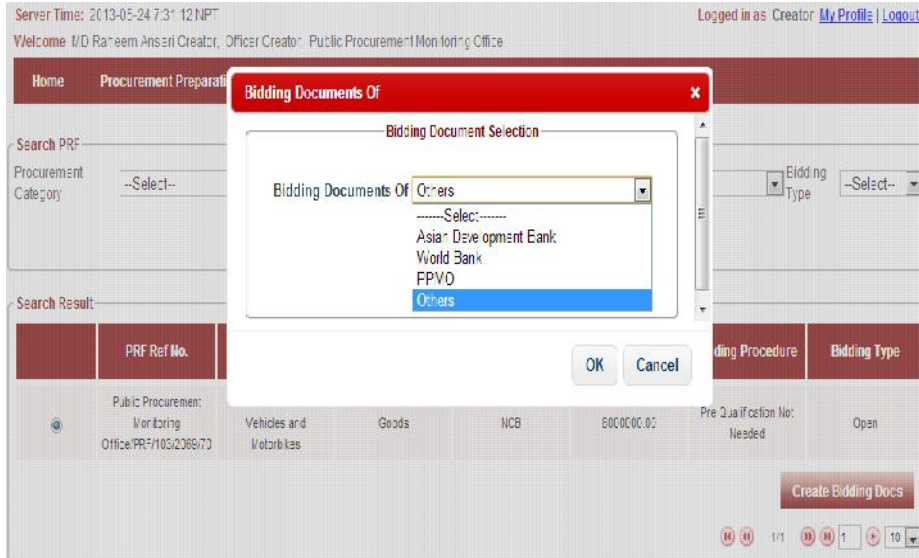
Server Time: 2013-05-24 7:31 12 NPT

Logged in as Creator My Profile | Logout

Welcome MD Raheem Ansari Creator, Officer Creator Public Procurement Monitoring Office

Home

Procurement Preparati

Search PRF

Procurement Category

--Select--

Bidding Type

--Select--

Search Result

| | PRF Ref No. | | | | | ding Procedure | Bidding Type |
|---|---|---|---|---|---|---|---|
| | Public Procurement Monitoring Office/PRF/103/2069/70 | Vehicles and Motorbikes | Goods | NCB | 8000000.00 | Pre Qualification Not Needed | Open |

Create Bidding Docs

1/1

1

10

Bidding Documents Of

×

Bidding Document Selection

Bidding Documents Of

Others

-------Select-------

Asian Development Bank

World Bank

FPVO

Others

OK

Cancel